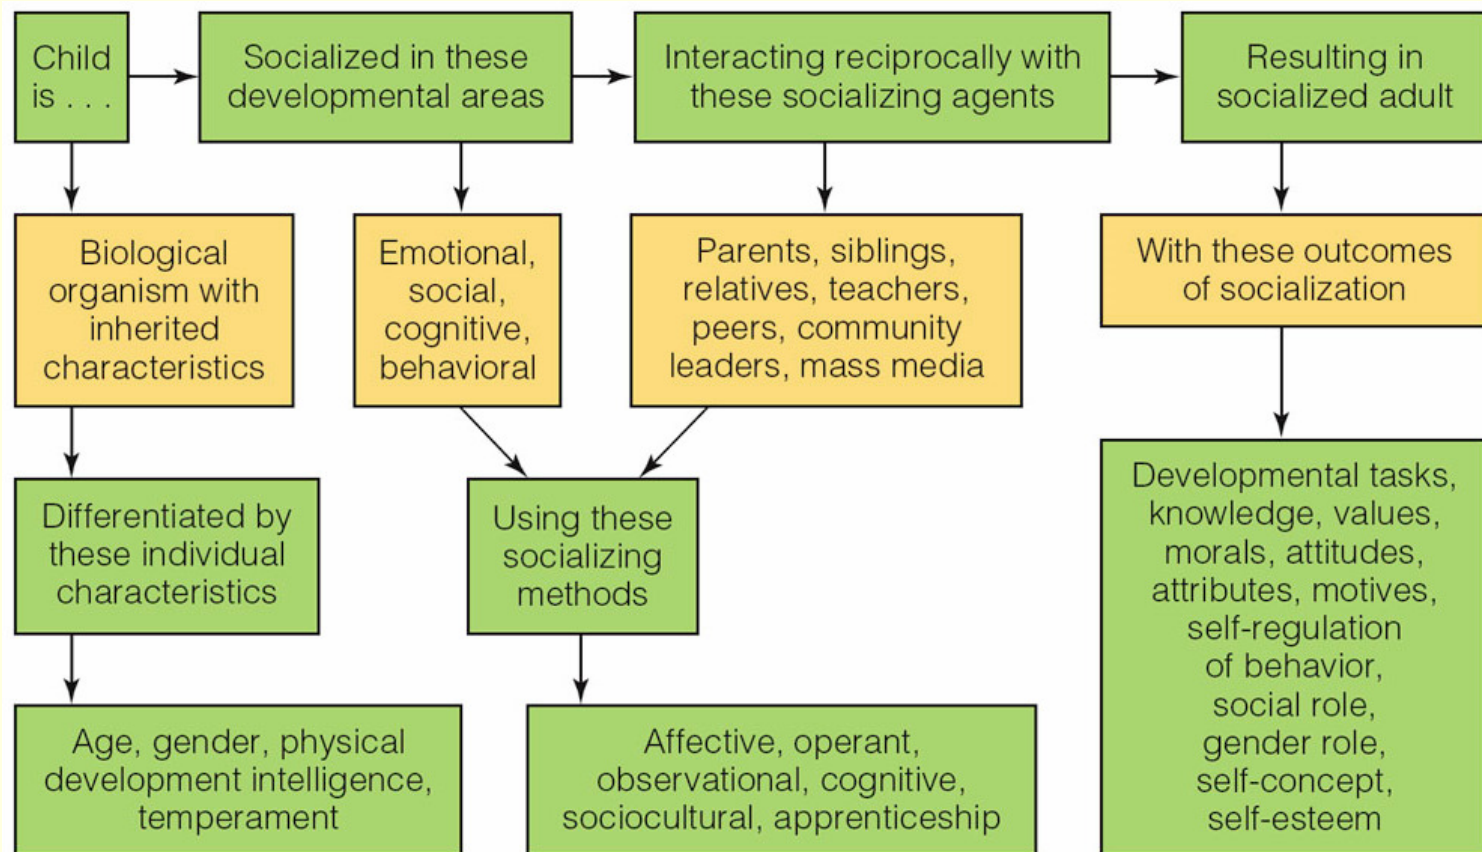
Child is . . .

Socialized in these developmental areas

Interacting reciprocally with these socializing agents

Resulting in socialized adult

Biological organism with inherited characteristics

Emotional, social, cognitive, behavioral

Parents, siblings, relatives, teachers, peers, community leaders, mass media

With these outcomes of socialization

Differentiated by these individual characteristics

Using these socializing methods

Developmental tasks, knowledge, values, morals, attitudes, attributes, motives, self-regulation of behavior, social role, gender role, self-concept, self-esteem

Age, gender, physical development intelligence, temperament

Affective, operant, observational, cognitive, sociocultural, apprenticeship